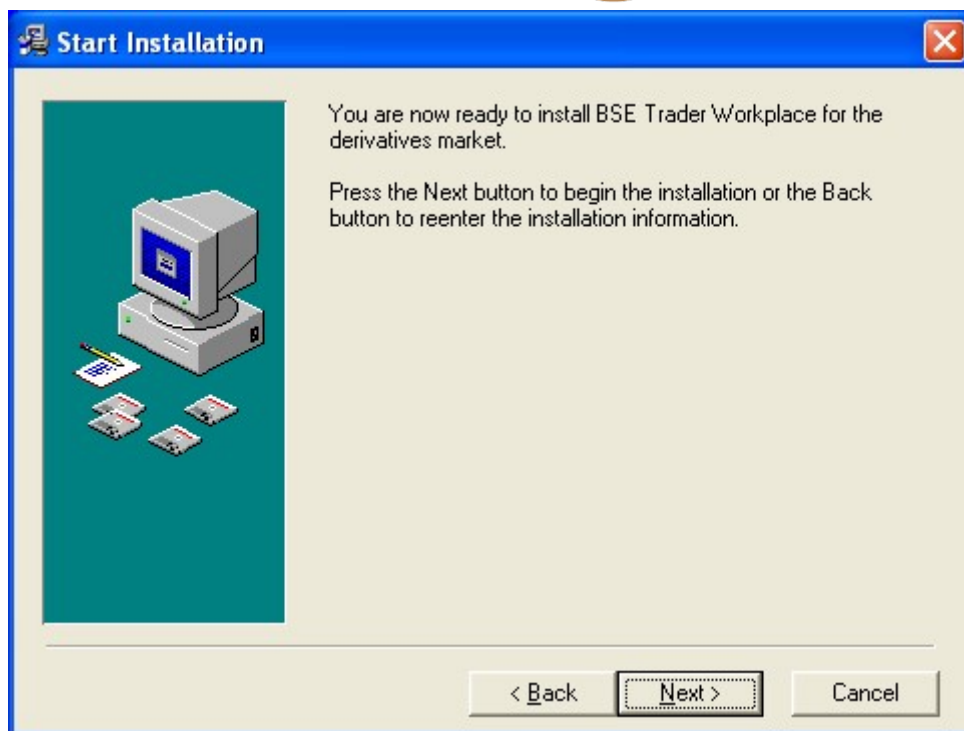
Start Installation

You are now ready to install BSE Trader Workplace for the derivatives market.

Press the Next button to begin the installation or the Back button to reenter the installation information.

< Back
Next >
Cancel